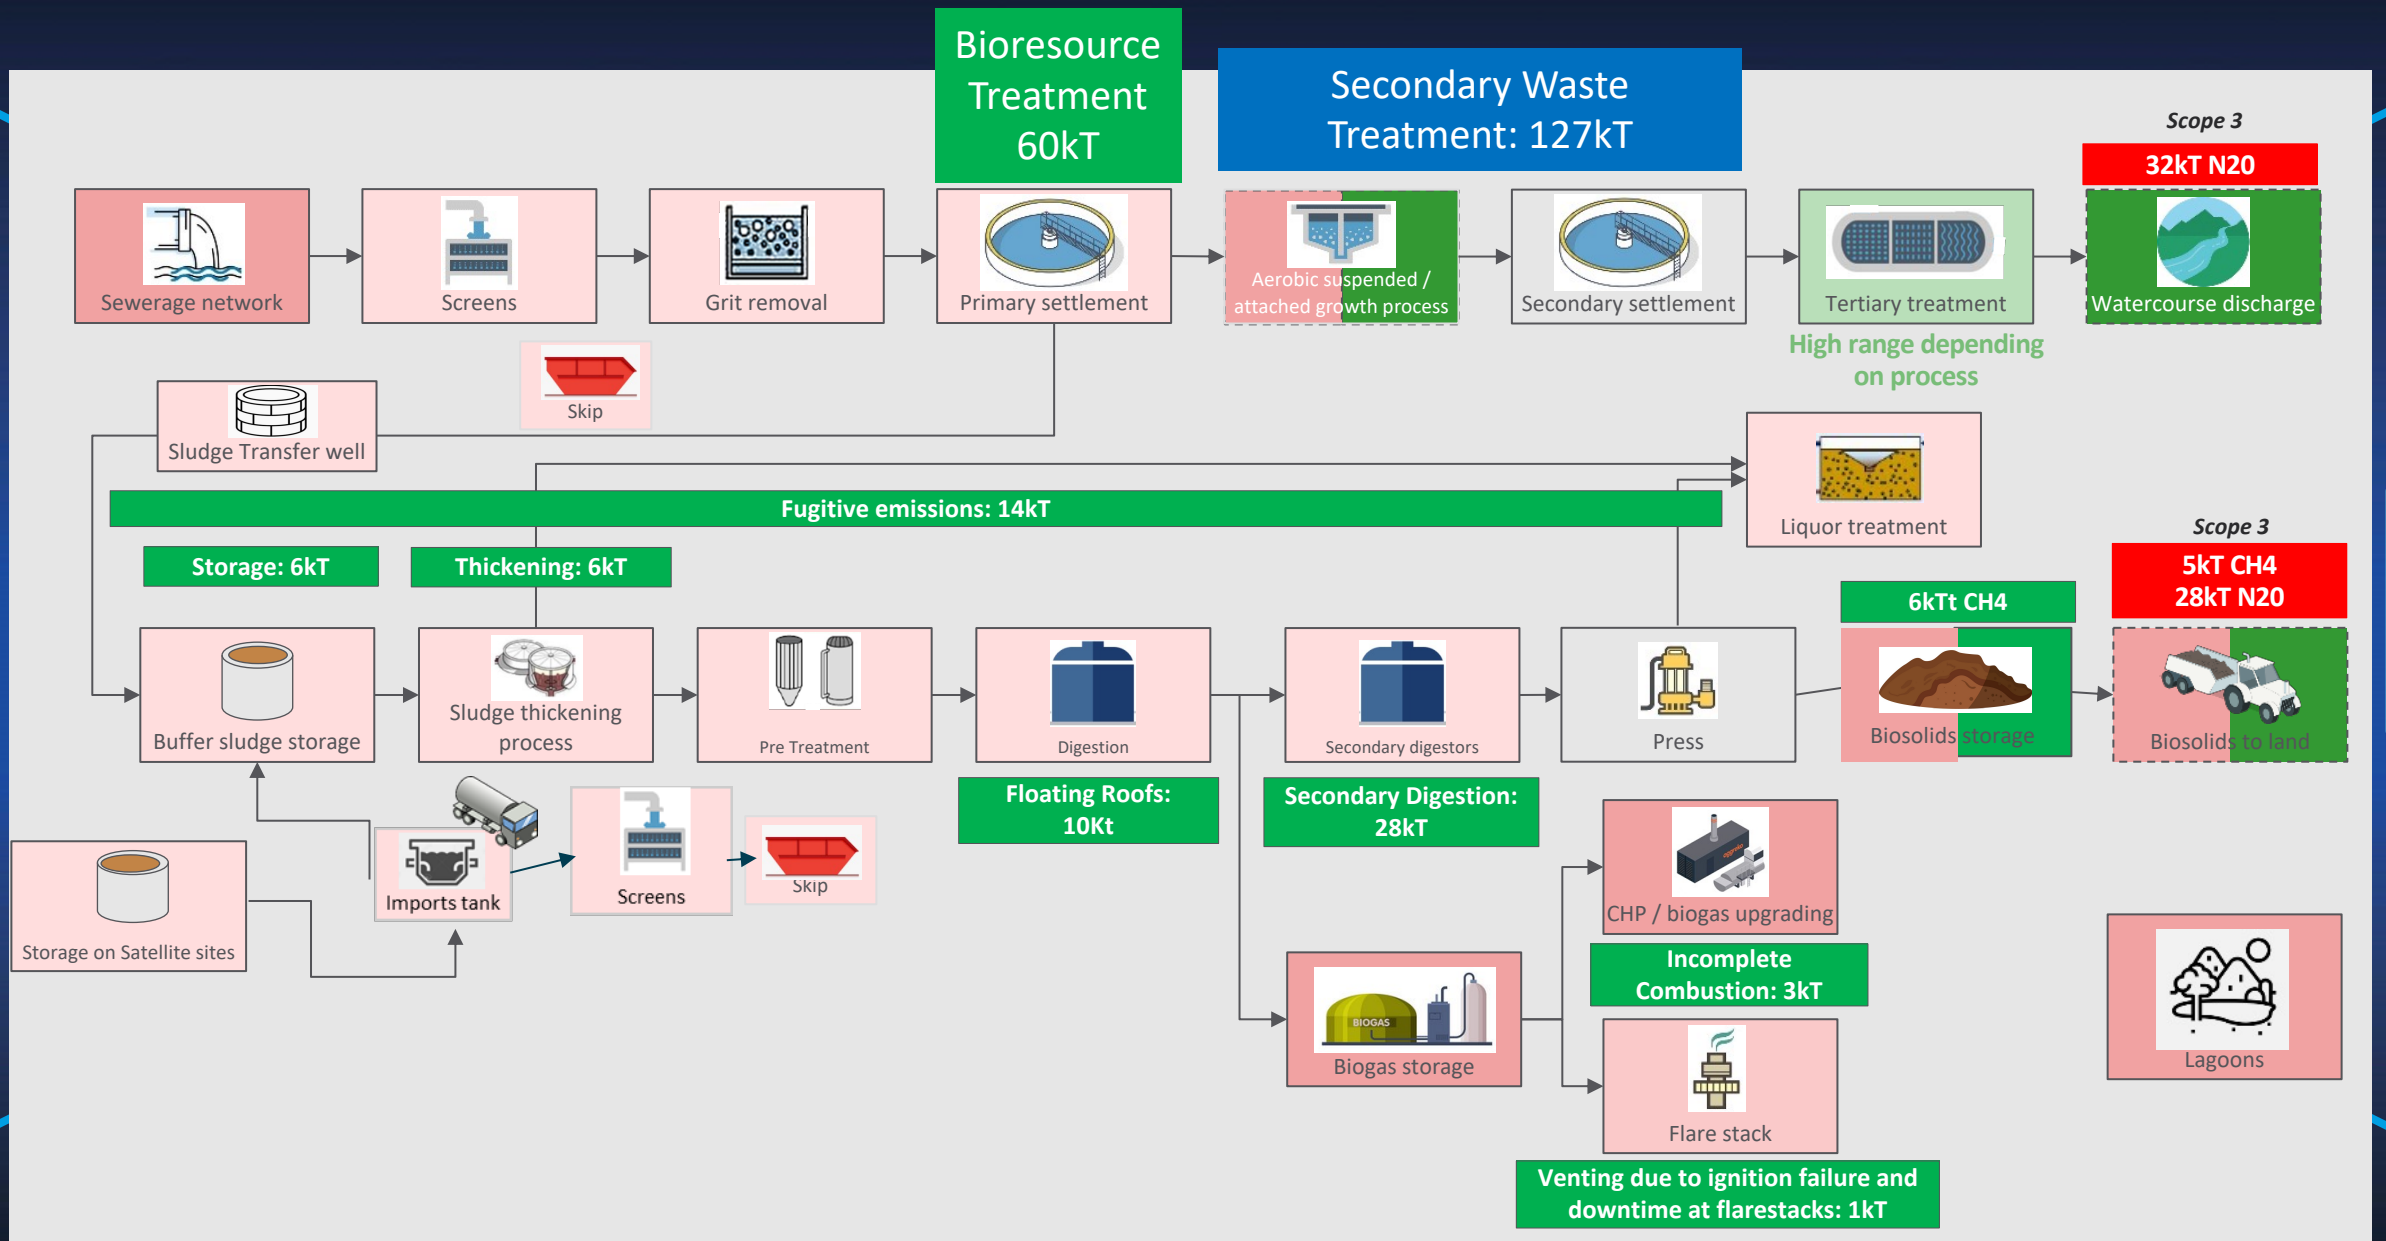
Bioresource Treatment 60kT

Secondary Waste Treatment: 127kT

Scope 3

32kT N20

Sewerage network

Screens

Grit removal

Primary settlement

Aerobic suspended / attached growth process

Secondary settlement

Tertiary treatment

Watercourse discharge

High range depending on process

Skip

Sludge Transfer well

Liquor treatment

Fugitive emissions: 14kT

Storage: 6kT

Thickening: 6kT

Scope 3

5kT CH4
28kT N20

6kTt CH4

Buffer sludge storage

Sludge thickening process

Pre Treatment

Digestion

Secondary digestors

Press

Biosolids storage

Biosolids to land

Floating Roofs: 10Kt

Secondary Digestion: 28kT

Imports tank

Screens

Skip

Storage on Satellite sites

CHP / biogas upgrading

Incomplete Combustion: 3kT

BIOGAS

Biogas storage

Lagoons

Flare stack

Venting due to ignition failure and downtime at flarestacks: 1kT